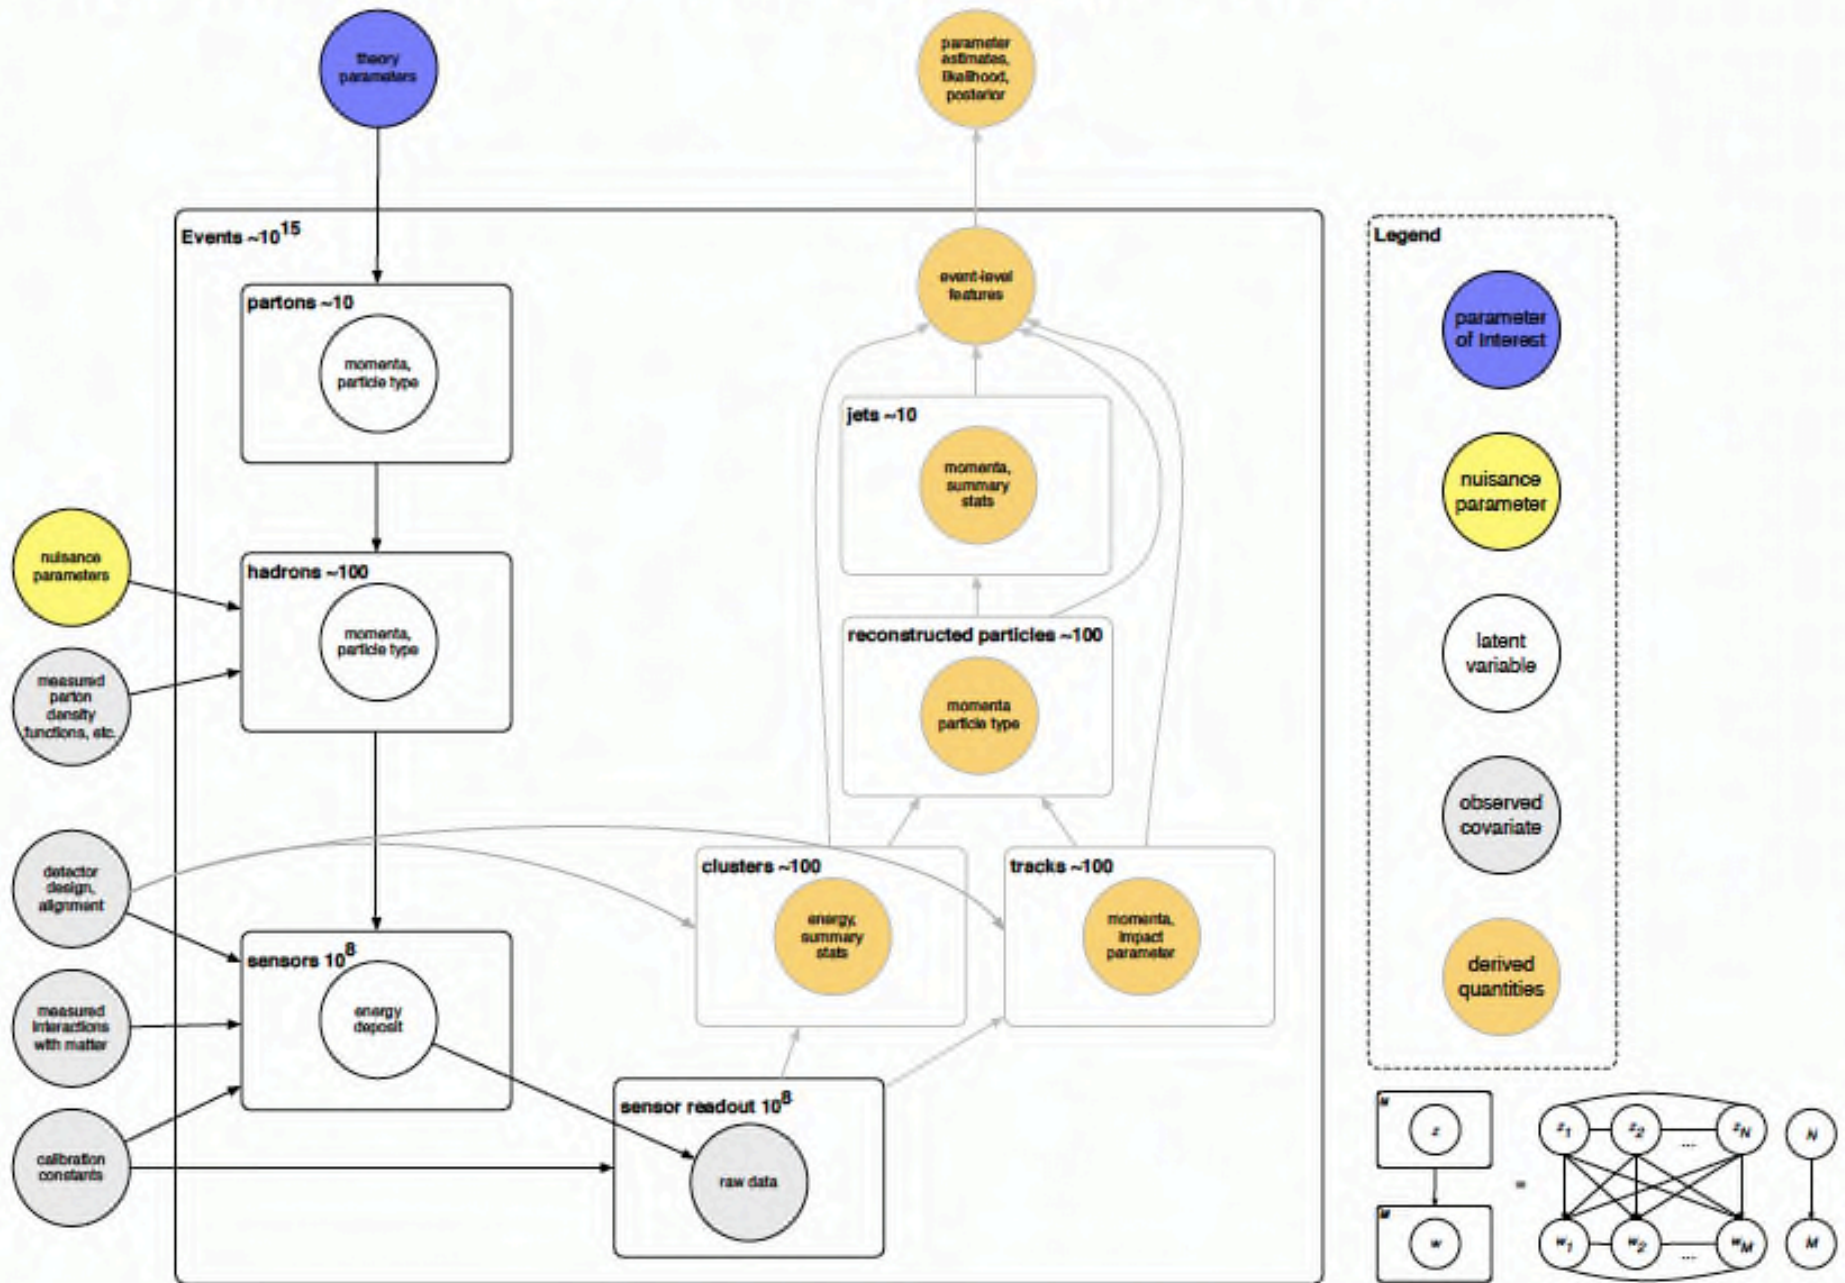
theory parameters

parameter estimates, likelihood, posterior

Events ~$10^{15}$

partons ~10

momenta, particle type

hadrons ~100

momenta, particle type

nuisance parameters

measured parton density functions, etc.

event-level features

jets ~10

momenta, summary stats

reconstructed particles ~100

momenta particle type

detector design, alignment

clusters ~100

energy, summary stats

tracks ~100

momenta, impact parameter

sensors $10^8$

energy deposit

measured interactions with matter

calibration constants

sensor readout $10^8$

raw data

Legend

parameter of interest

nuisance parameter

latent variable

observed covariate

derived quantities

N

z

M

w

=

$z_1$ $z_2$ ... $z_N$

$w_1$ $w_2$ ... $w_M$

N

M